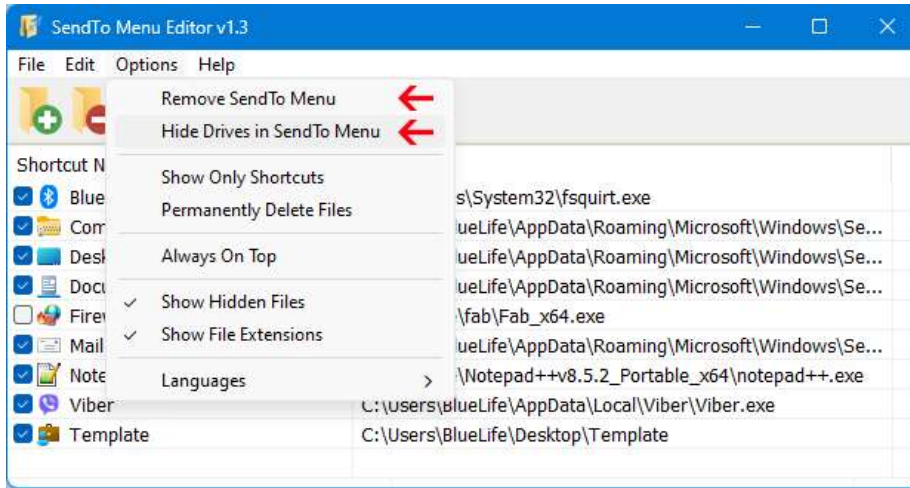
SendTo Menu Editor v1.3

File Edit Options Help

Remove SendTo Menu
Hide Drives in SendTo Menu

Show Only Shortcuts
Permanently Delete Files

Always On Top

Show Hidden Files
Show File Extensions

Languages

Shortcut N

| | |
|---|---|
| Blue | s\System32\fsquirt.exe |
| Com | ueLife\AppData\Roaming\Microsoft\Windows\Se... |
| Desk | ueLife\AppData\Roaming\Microsoft\Windows\Se... |
| Docu | ueLife\AppData\Roaming\Microsoft\Windows\Se... |
| Firev | \fab\Fab_x64.exe |
| Mail | ueLife\AppData\Roaming\Microsoft\Windows\Se... |
| Note | \Notepad++v8.5.2_Portable_x64\notepad++.exe |
| Viber | C:\Users\BlueLife\AppData\Local\Viber\Viber.exe |
| Template | C:\Users\BlueLife\Desktop\Template |